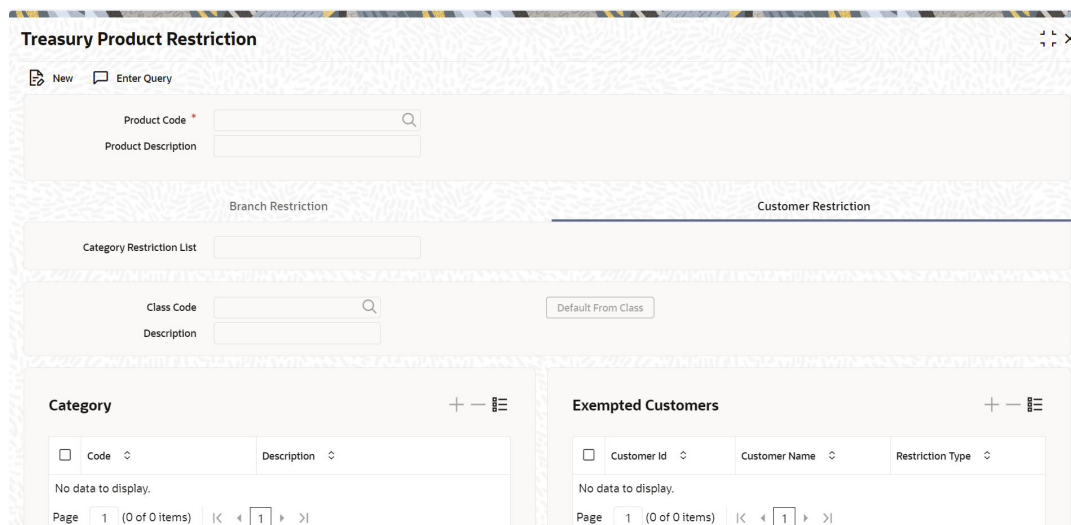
Treasury Product Restriction

New Enter Query

Product Code *

Product Description

Branch Restriction

Customer Restriction

Category Restriction List

Class Code

Default From Class

Description

Category

| Code | Description |
|---|---|
| No data to display. | |

Page 1 (0 of 0 items) |< ◀ 1 ▶ >|

Exempted Customers

| Customer Id | Customer Name | Restriction Type |
|---|---|---|
| No data to display. | | |

Page 1 (0 of 0 items) |< ◀ 1 ▶ >|